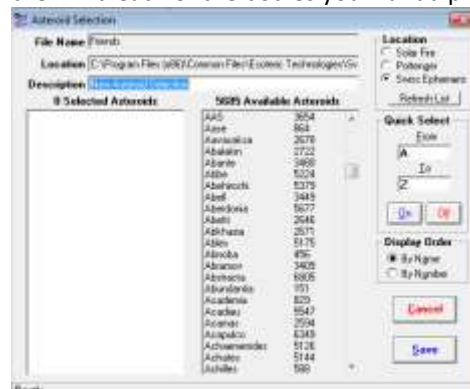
Asteroid Selection

File Name Friends

Location C:\Program Files (x86)\Common Files\Esoteric Technologies\Sw

Description New Asteroid Selection

0 Selected Asteroids

5685 Available Asteroids

| | |
|---|---|
| AAS | 3654 |
| Aase | 864 |
| Aarnisalica | 2678 |
| Abalakin | 2722 |
| Abante | 3468 |
| Abbe | 5224 |
| Abehiroshi | 5379 |
| Abell | 3449 |
| Aberdonia | 5677 |
| Abetti | 2646 |
| Abkhazia | 2671 |
| Ables | 5175 |
| Abnoba | 450 |
| Abramov | 3405 |
| Abstracta | 6905 |
| Abundantia | 151 |
| Academia | 825 |
| Acadiau | 5547 |
| Acamas | 2594 |
| Acapulco | 6349 |
| Achaemenides | 5126 |
| Achates | 5144 |
| Achilles | 588 |

Location
Solar Fire
Pottenger
Swiss Ephemeris
Refresh List

Quick Select
From
A
To
Z
On Off

Display Order
By Name
By Number

Cancel

Save

Ready